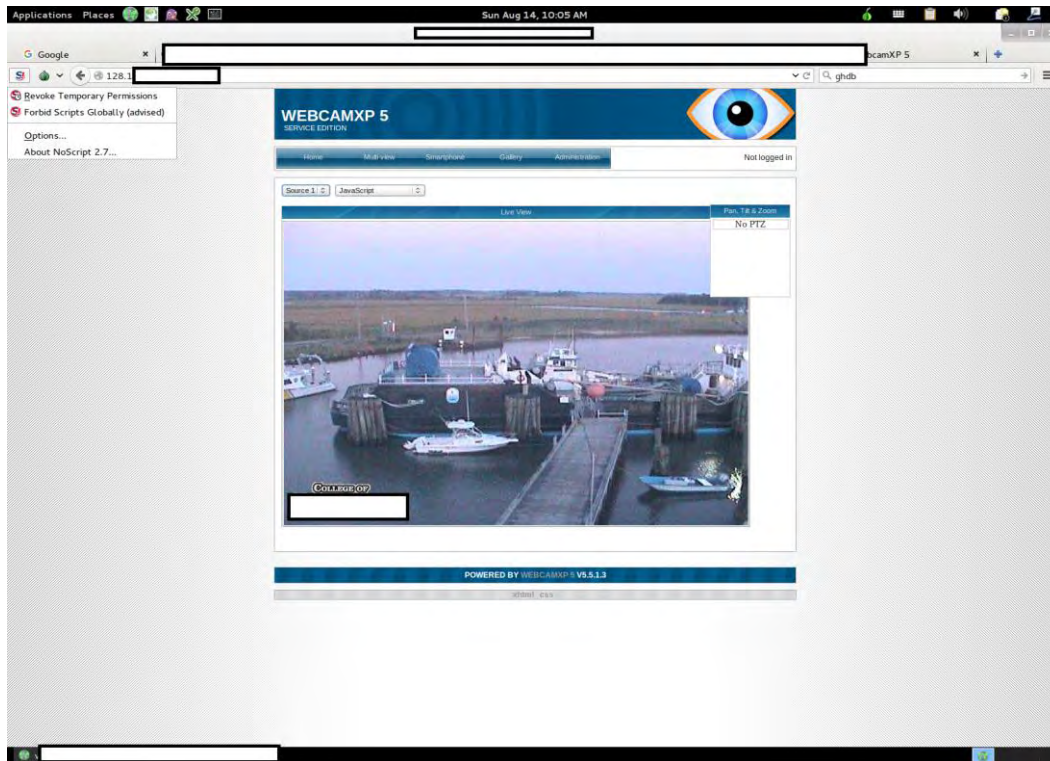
Applications Places

Sun Aug 14, 10:05 AM

G Google

bcamXP 5

128.1

ghdb

Revoke Temporary Permissions
Forbid Scripts Globally (advised)
Options...
About NoScript 2.7...

WEBCAMXP 5
SERVICE EDITION

Home Multi view Smartphone Gallery Administration

Not logged in

Source 1 JavaScript

Live View

Pan, Tilt & Zoom
No PTZ

COLLEGE OF

POWERED BY WEBCAMXP 5 V5.5.1.3

about css